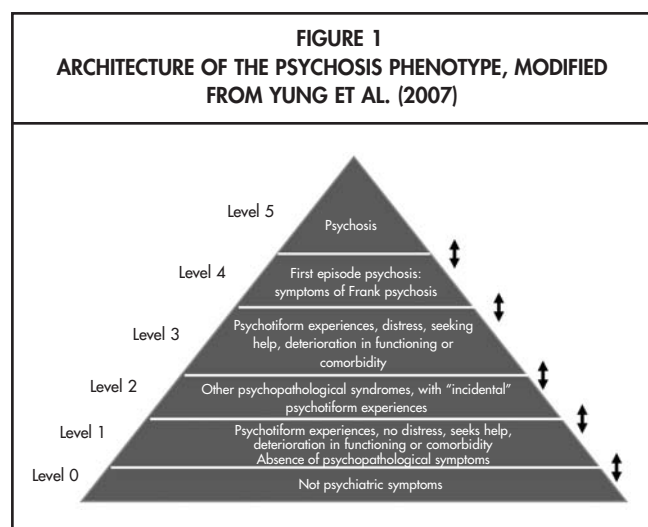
FIGURE 1
ARCHITECTURE OF THE PSYCHOSIS PHENOTYPE, MODIFIED FROM YUNG ET AL. (2007)

Level 5
Psychosis

Level 4
First episode psychosis: symptoms of Frank psychosis

Level 3
Psychotiform experiences, distress, seeking help, deterioration in functioning or comorbidity

Level 2
Other psychopathological syndromes, with "incidental" psychotiform experiences

Level 1
Psychotiform experiences, no distress, seeks help, deterioration in functioning or comorbidity
Absence of psychopathological symptoms

Level 0
Not psychiatric symptoms